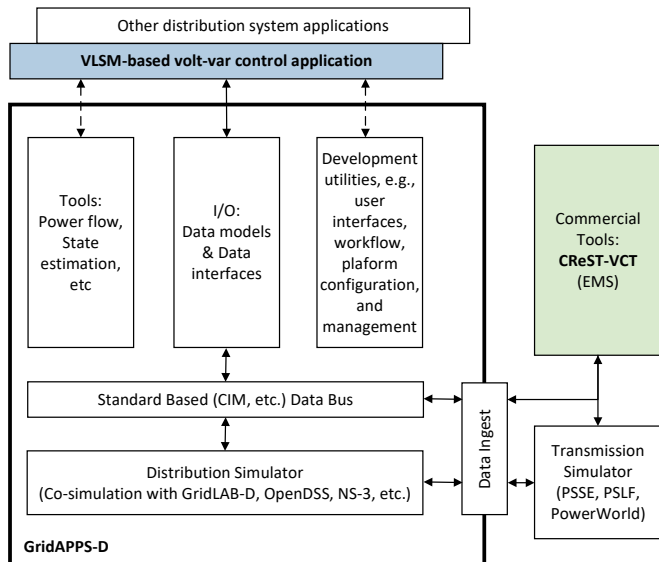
Other distribution system applications

VLSM-based volt-var control application

Tools: Power flow, State estimation, etc

I/O: Data models & Data interfaces

Development utilities, e.g., user interfaces, workflow, plaform configuration, and management

Commercial Tools: CReST-VCT (EMS)

Standard Based (CIM, etc.) Data Bus

Data Ingest

Distribution Simulator (Co-simulation with GridLAB-D, OpenDSS, NS-3, etc.)

Transmission Simulator (PSSE, PSLF, PowerWorld)

GridAPPS-D